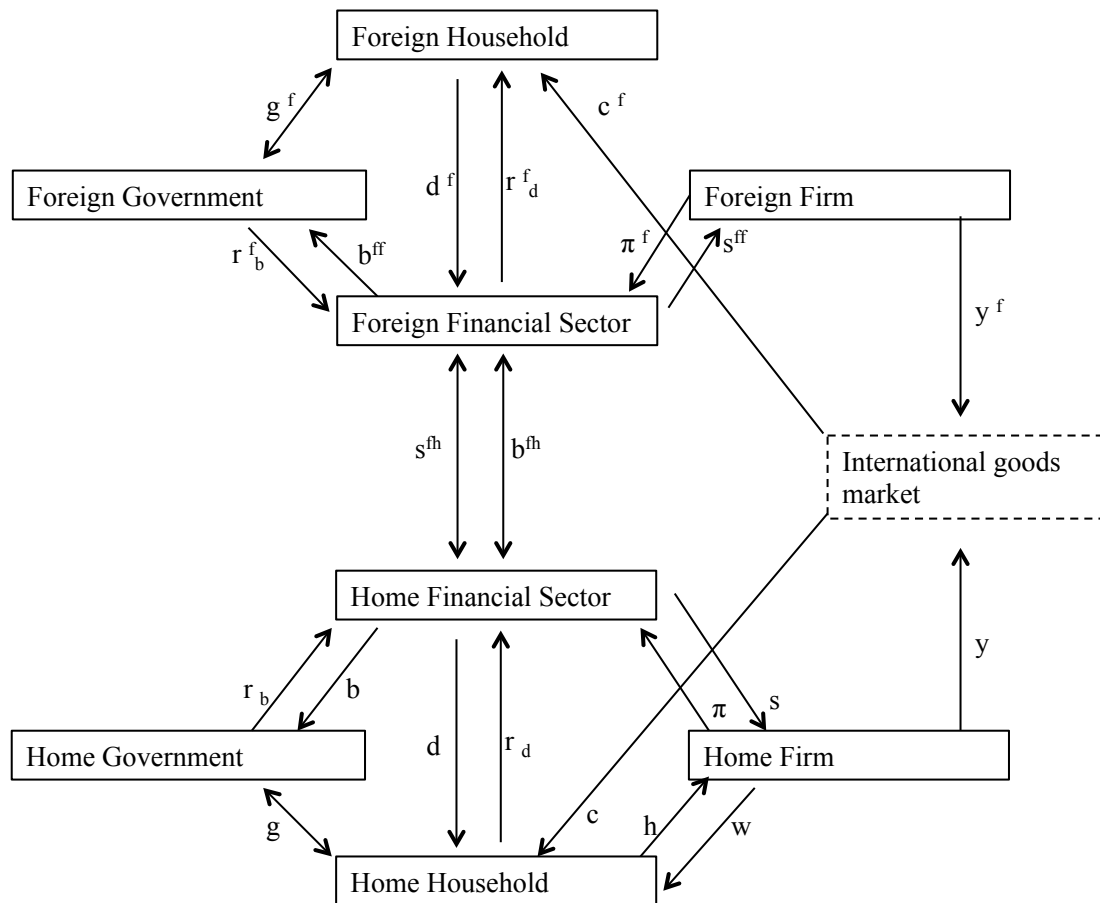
Foreign Household

$g^f$

$c^f$

Foreign Government

$d^f$

$r^f_d$

Foreign Firm

$r^f_b$

$b^{ff}$

$\pi^f$

$s^{ff}$

Foreign Financial Sector

$y^f$

$s^{fh}$

$b^{fh}$

International goods market

Home Financial Sector

y

$r_b$

b

$\pi$

s

Home Government

d

$r_d$

Home Firm

g

c

h

w

Home Household